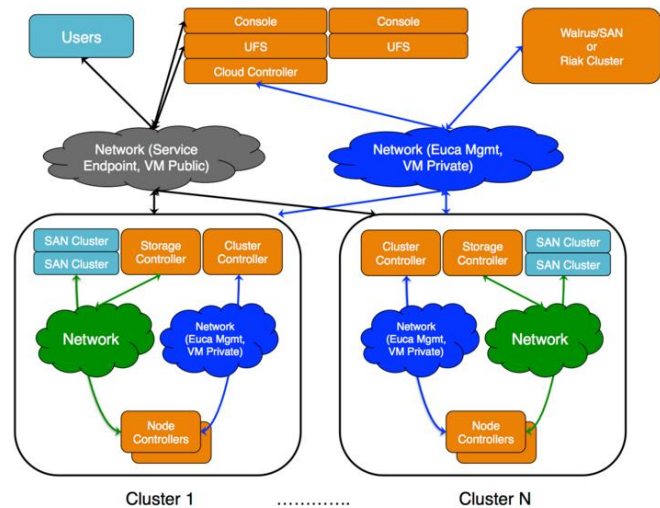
Users

Console

Console

UFS

UFS

Cloud Controller

Walrus/SAN or Riak Cluster

Network (Service Endpoint, VM Public)

Network (Euca Mgmt, VM Private)

SAN Cluster

SAN Cluster

Storage Controller

Cluster Controller

Network

Network (Euca Mgmt, VM Private)

Node Controllers

Cluster Controller

Storage Controller

SAN Cluster

SAN Cluster

Network (Euca Mgmt, VM Private)

Network

Node Controllers

Cluster 1

............

Cluster N